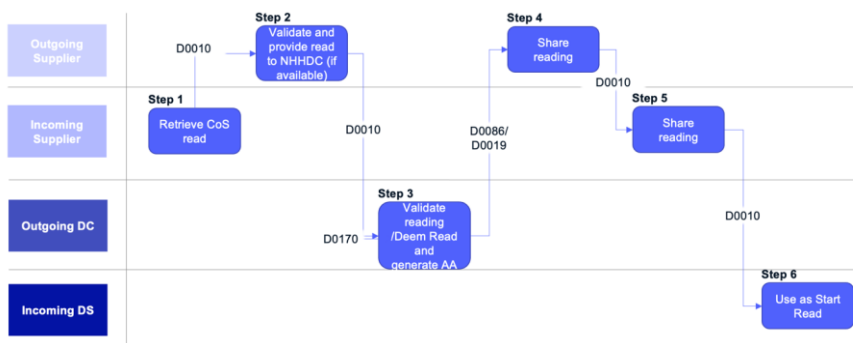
Outgoing Supplier

Incoming Supplier

Outgoing DC

Incoming DS

Step 1
Retrieve CoS read

D0010

Step 2
Validate and provide read to NHHDC (if available)

D0010

D0170

Step 3
Validate reading /Deem Read and generate AA

D0086/ D0019

Step 4
Share reading

D0010

Step 5
Share reading

D0010

Step 6
Use as Start Read